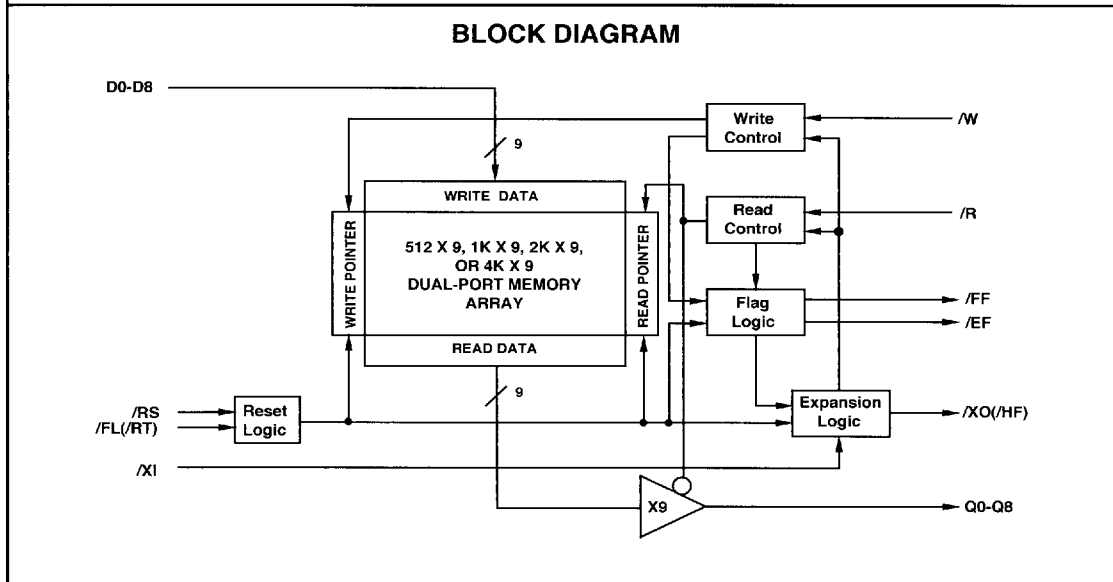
BLOCK DIAGRAM

D0-D8

9

Write Control

/W

WRITE DATA

Read Control

/R

WRITE POINTER

512 X 9, 1K X 9, 2K X 9, OR 4K X 9 DUAL-PORT MEMORY ARRAY

READ POINTER

Flag Logic

/FF

/EF

READ DATA

9

/RS

/FL(/RT)

Reset Logic

Expansion Logic

/XO(/HF)

/XI

X9

Q0-Q8